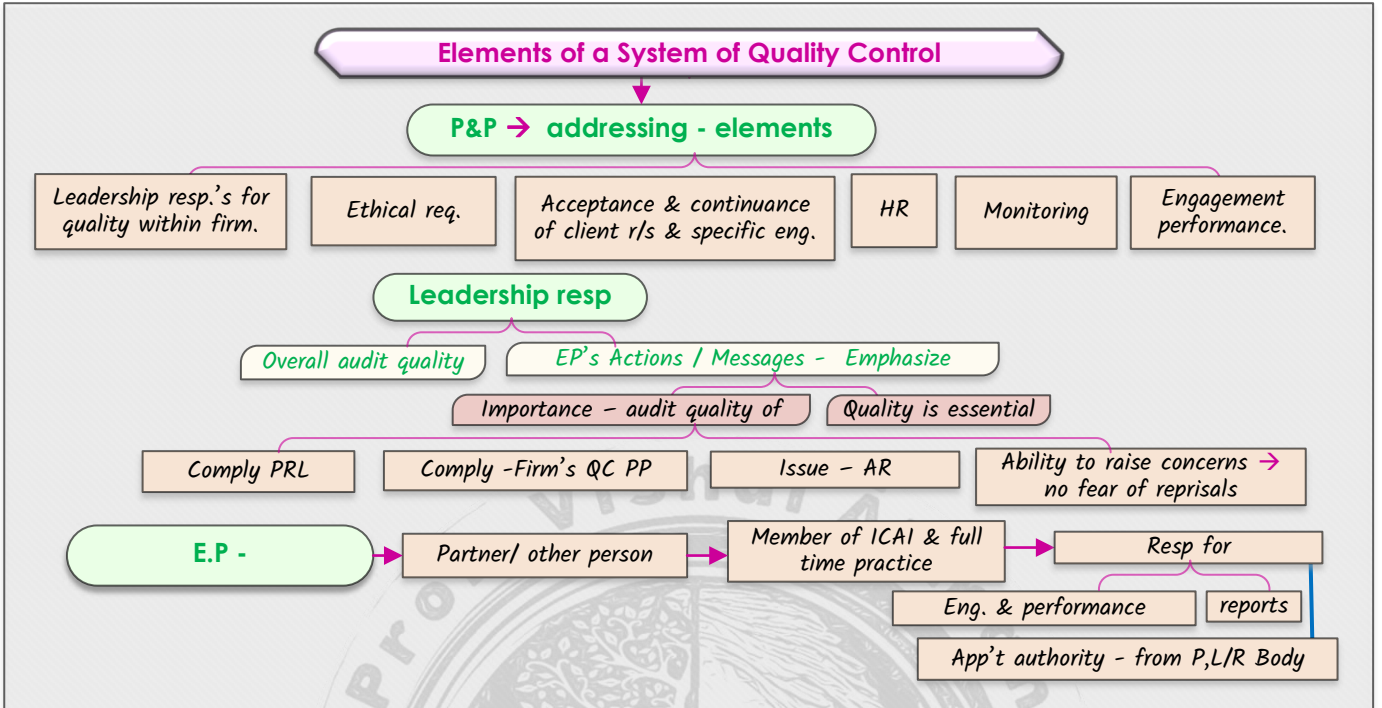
Elements of a System of Quality Control

P&P → addressing - elements

Leadership resp.'s for quality within firm.

Ethical req.

Acceptance & continuance of client r/s & specific eng.

HR

Monitoring

Engagement performance.

Leadership resp

Overall audit quality

EP's Actions / Messages - Emphasize

Importance – audit quality of

Quality is essential

Comply PRL

Comply -Firm's QC PP

Issue – AR

Ability to raise concerns → no fear of reprisals

E.P -

Partner/ other person

Member of ICAI & full time practice

Resp for

Eng. & performance

reports

App't authority - from P,L/R Body